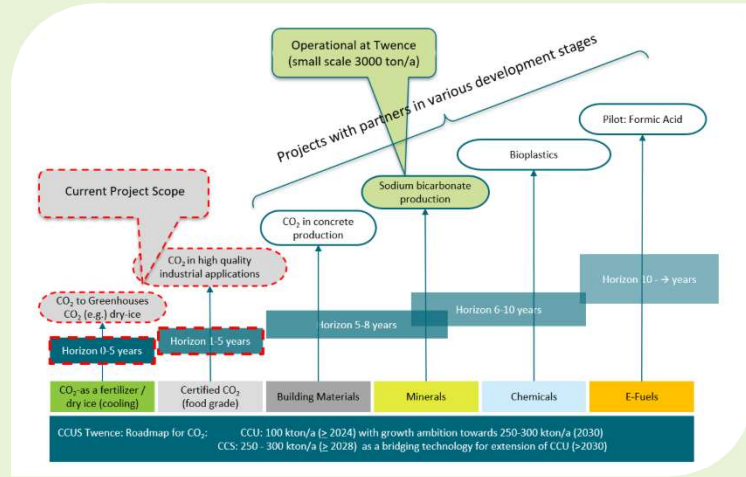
Operational at Twence (small scale 3000 ton/a)

Projects with partners in various development stages

Pilot: Formic Acid

Bioplastics

Current Project Scope

Sodium bicarbonate production

$CO_2$ in concrete production

$CO_2$ in high quality industrial applications

Horizon 10 - → years

$CO_2$ to Greenhouses
$CO_2$ (e.g.) dry-ice

Horizon 6-10 years

Horizon 5-8 years

Horizon 0-5 years

Horizon 1-5 years

| $CO_2$ as a fertilizer / dry ice (cooling) | Certified $CO_2$ (food grade) | Building Materials | Minerals | Chemicals | E-Fuels |
|---|---|---|---|---|---|

CCUS Twence: Roadmap for $CO_2$: CCU: 100 kton/a (≥ 2024) with growth ambition towards 250-300 kton/a (2030)
CCS: 250 - 300 kton/a (≥ 2028) as a bridging technology for extension of CCU (>2030)